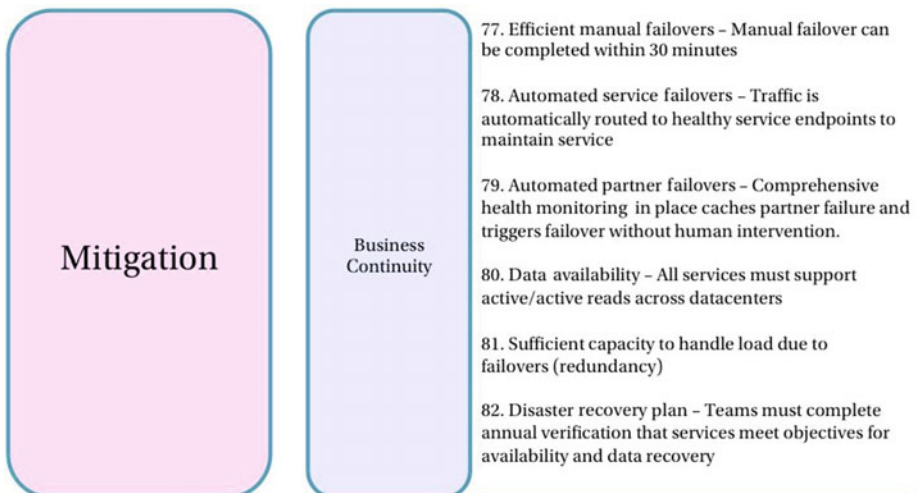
Mitigation

Business Continuity

77. Efficient manual failovers – Manual failover can be completed within 30 minutes

78. Automated service failovers – Traffic is automatically routed to healthy service endpoints to maintain service

79. Automated partner failovers – Comprehensive health monitoring in place caches partner failure and triggers failover without human intervention.

80. Data availability – All services must support active/active reads across datacenters

81. Sufficient capacity to handle load due to failovers (redundancy)

82. Disaster recovery plan – Teams must complete annual verification that services meet objectives for availability and data recovery